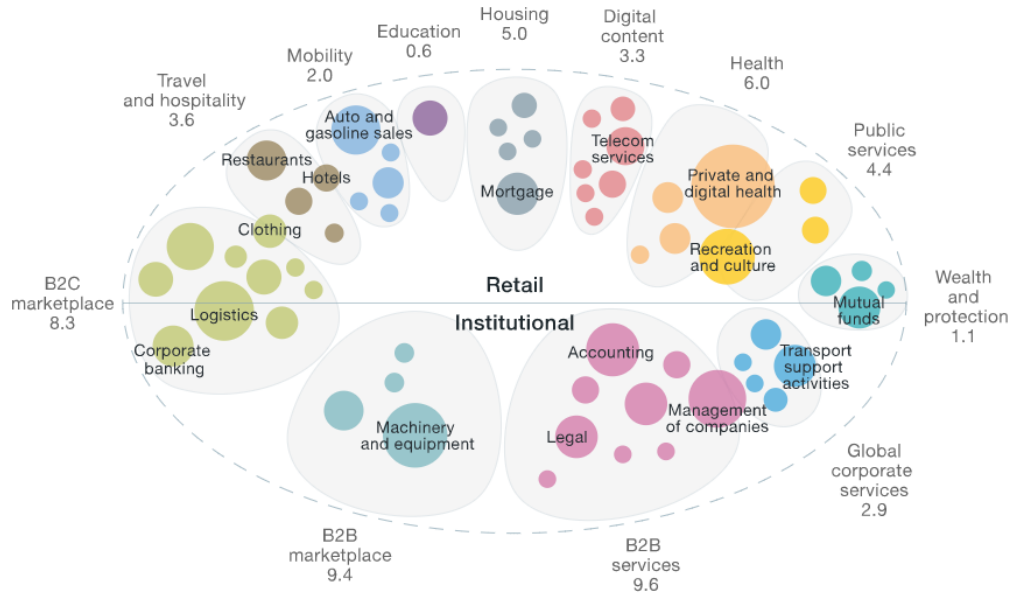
Education
0.6

Housing
5.0

Digital
content
3.3

Mobility
2.0

Health
6.0

Travel
and hospitality
3.6

Public
services
4.4

Auto and
gasoline sales

Telecom
services

Restaurants

Hotels

Mortgage

Private and
digital health

Clothing

Recreation
and culture

Wealth
and
protection
1.1

B2C
marketplace
8.3

Retail

Mutual
funds

Logistics

Institutional

Corporate
banking

Accounting

Transport
support
activities

Machinery
and equipment

Management
of companies

Legal

Global
corporate
services
2.9

B2B
marketplace
9.4

B2B
services
9.6